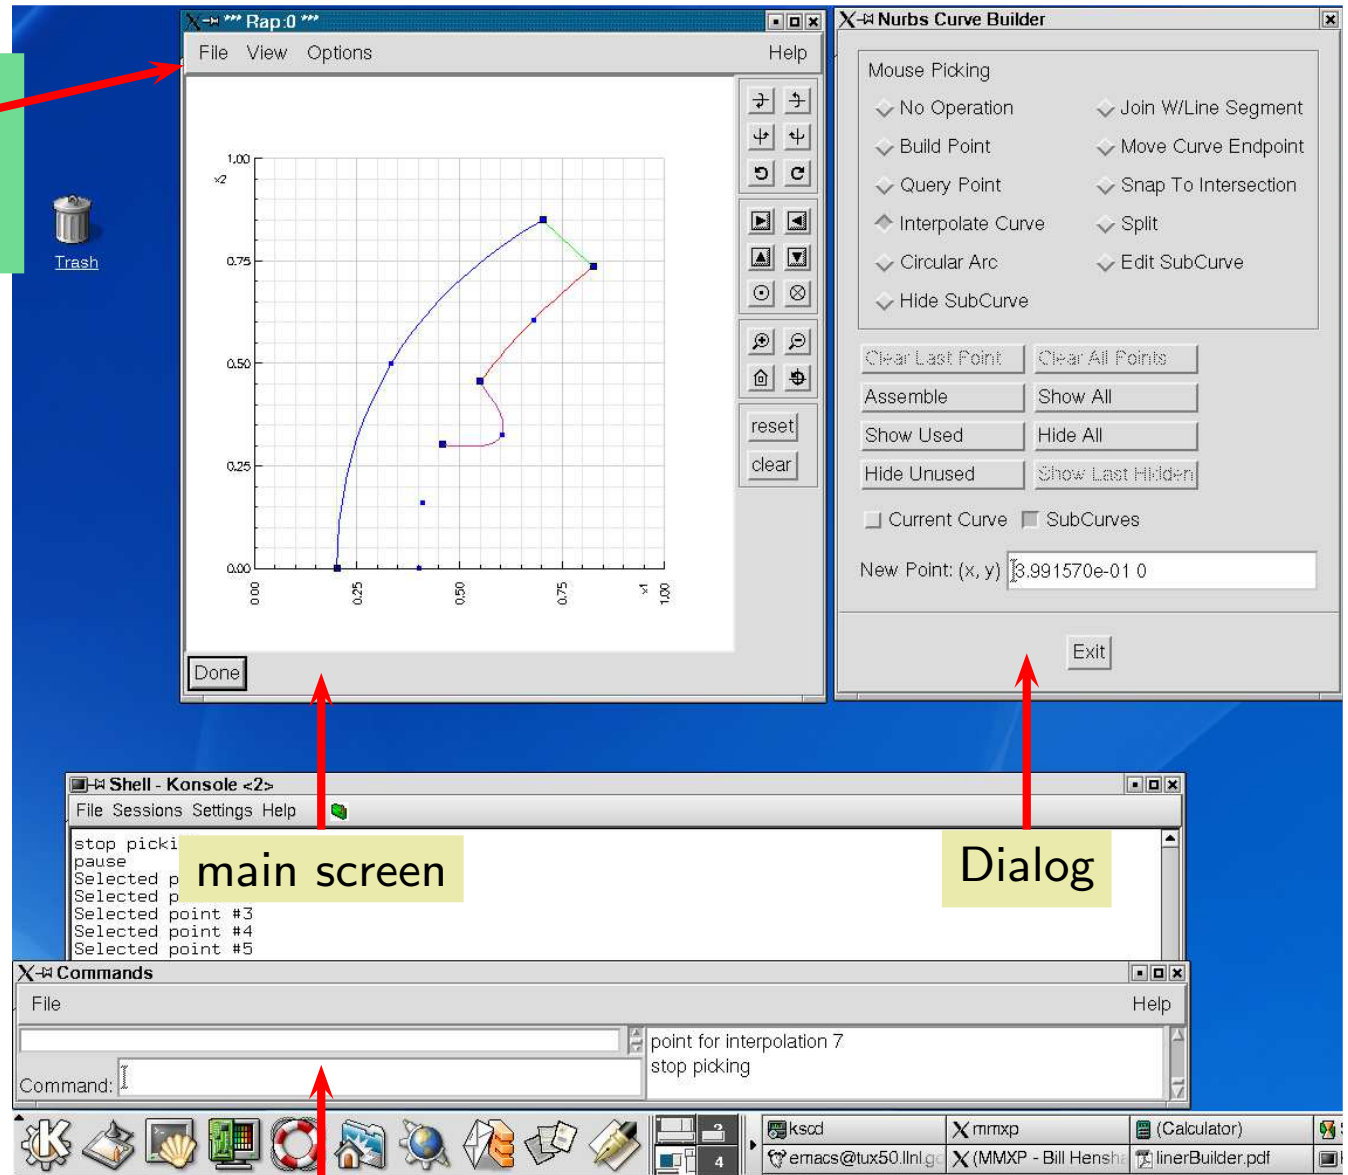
Trash

*** Rap:0 ***

File View Options Help

1.00
x2
0.75
0.50
0.25
0.00
0.00
0.25
0.50
0.75
x1
1.00

reset
clear

Done

Nurbs Curve Builder

Mouse Picking

No Operation
Join W/Line Segment
Build Point
Move Curve Endpoint
Query Point
Snap To Intersection
Interpolate Curve
Split
Circular Arc
Edit SubCurve
Hide SubCurve

Clear Last Point
Clear All Points
Assemble
Show All
Show Used
Hide All
Hide Unused
Show Last Hidden

Current Curve
SubCurves

New Point: (x, y) 3.991570e-01 0

Exit

Shell - Konsole <2>

File Sessions Settings Help

stop picki
pause
Selected p
Selected p
Selected point #3
Selected point #4
Selected point #5

main screen

Dialog

Commands

File Help

point for interpolation 7
stop picking

Command:

ksod
mmxp
(Calculator)
emacs@tux50.llnl.g
(MMXP - Bill Hensha
linerBuilder.pdf
3
4